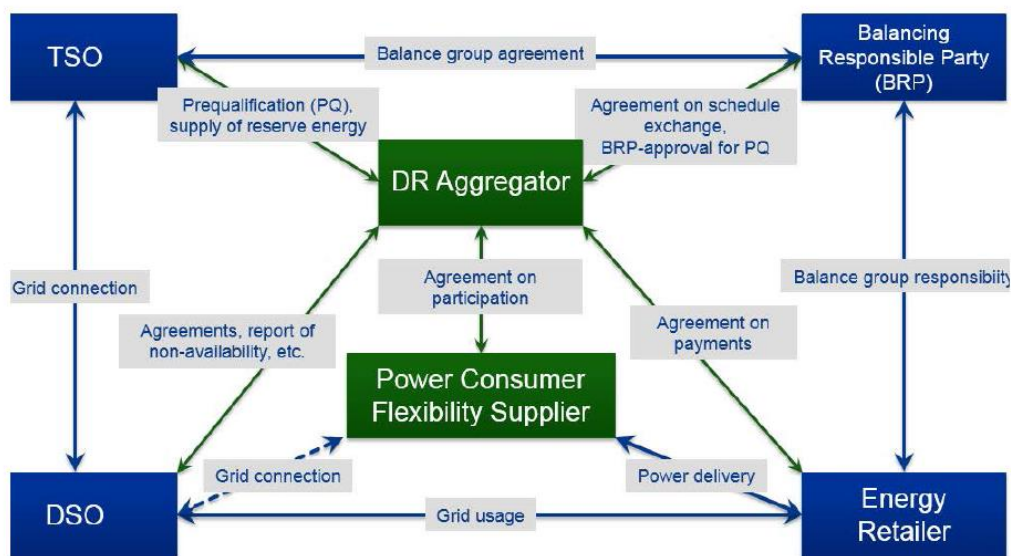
TSO

Balance group agreement

Balancing Responsible Party (BRP)

Prequalification (PQ), supply of reserve energy

Agreement on schedule exchange, BRP-approval for PQ

DR Aggregator

Grid connection

Agreement on participation

Balance group responsibility

Agreements, report of non-availability, etc.

Agreement on payments

Power Consumer Flexibility Supplier

Grid connection

Power delivery

DSO

Grid usage

Energy Retailer